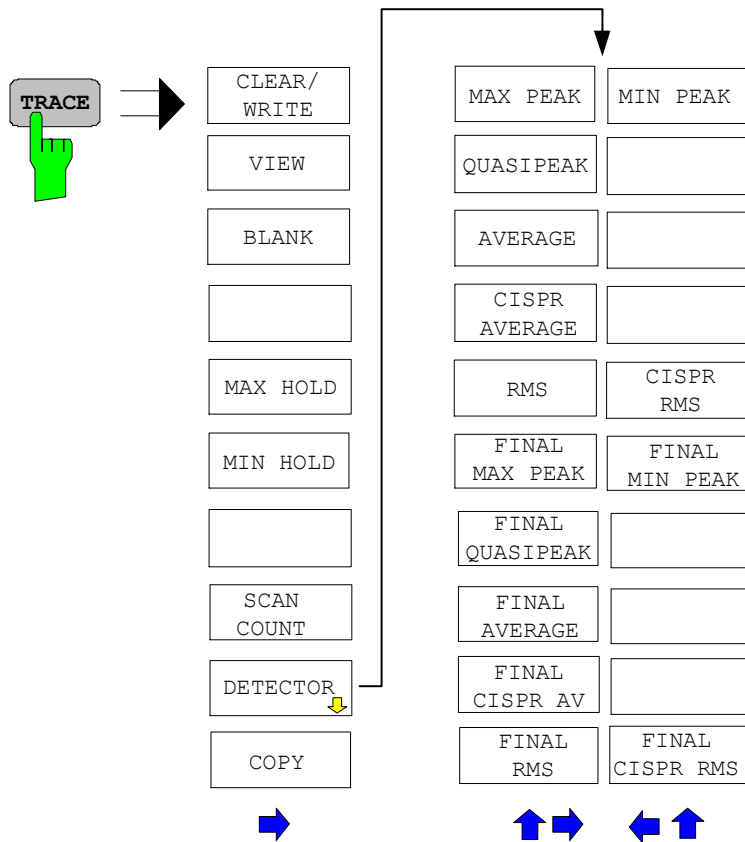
TRACE

CLEAR/ WRITE

VIEW

BLANK

MAX HOLD

MIN HOLD

SCAN COUNT

DETECTOR

COPY

MAX PEAK

QUASIPEAK

AVERAGE

CISPR AVERAGE

RMS

FINAL MAX PEAK

FINAL QUASIPEAK

FINAL AVERAGE

FINAL CISPR AV

FINAL RMS

MIN PEAK

CISPR RMS

FINAL MIN PEAK

FINAL CISPR RMS